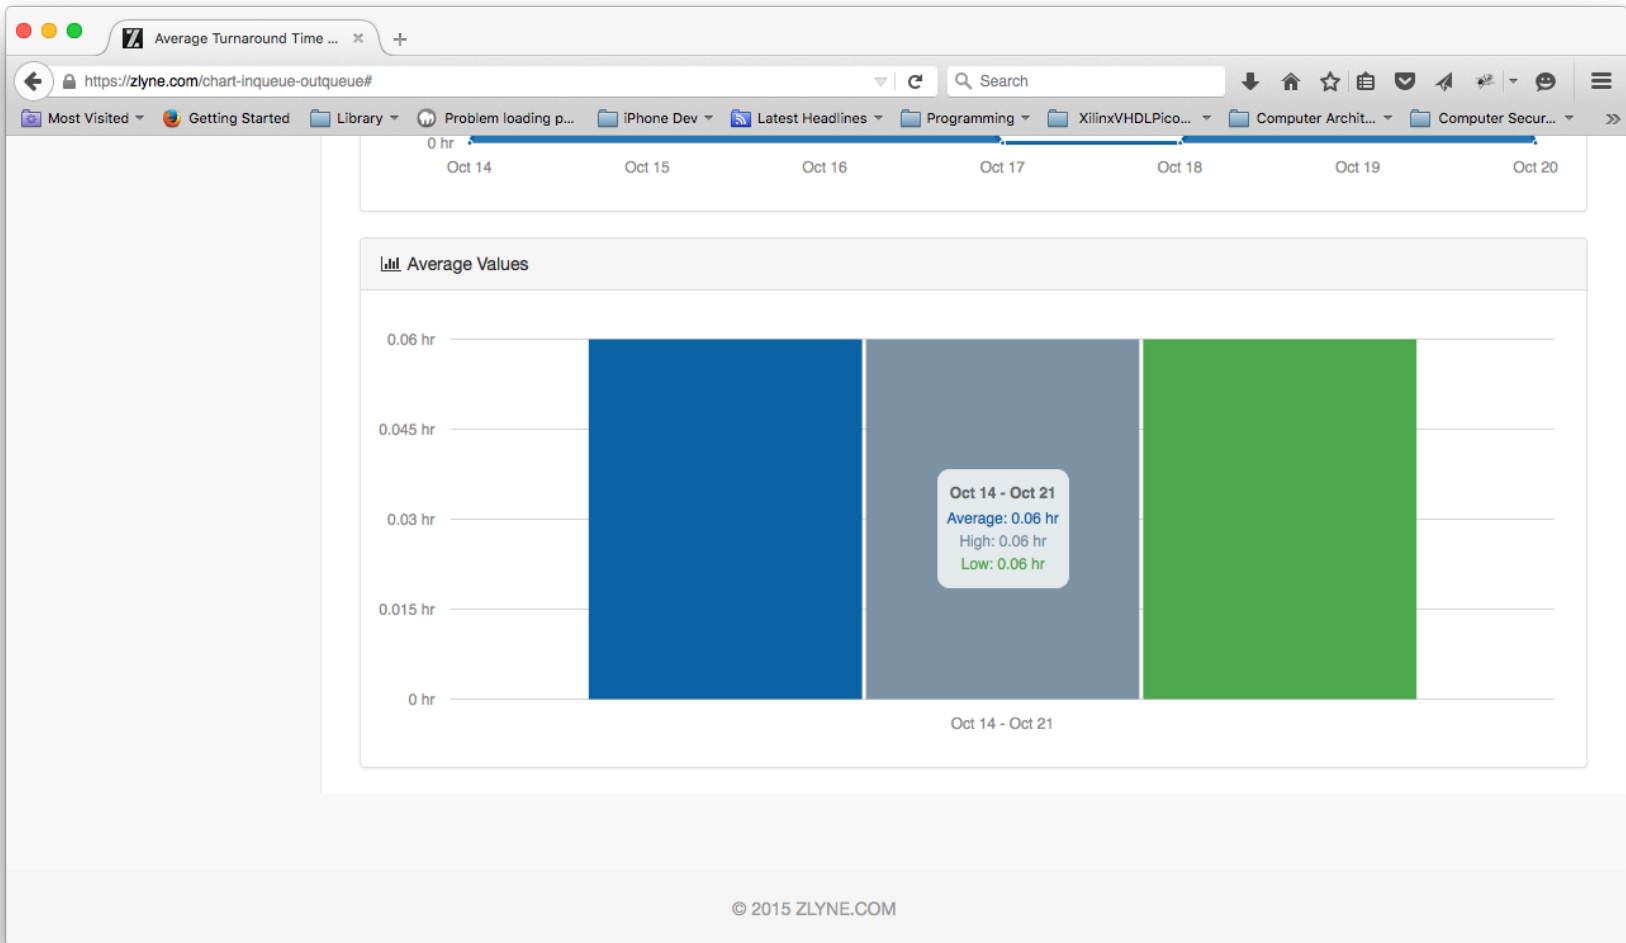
Average Turnaround Time ... ×

https://zlyne.com/chart-inqueue-outqueue#

Search

Most Visited Getting Started Library Problem loading p... iPhone Dev Latest Headlines Programming XilinxVHDLPico... Computer Archit... Computer Secur...

0 hr

Oct 14 Oct 15 Oct 16 Oct 17 Oct 18 Oct 19 Oct 20

Average Values

0.06 hr
0.045 hr
0.03 hr
0.015 hr
0 hr

Oct 14 - Oct 21
Average: 0.06 hr
High: 0.06 hr
Low: 0.06 hr

Oct 14 - Oct 21

© 2015 ZLYNE.COM